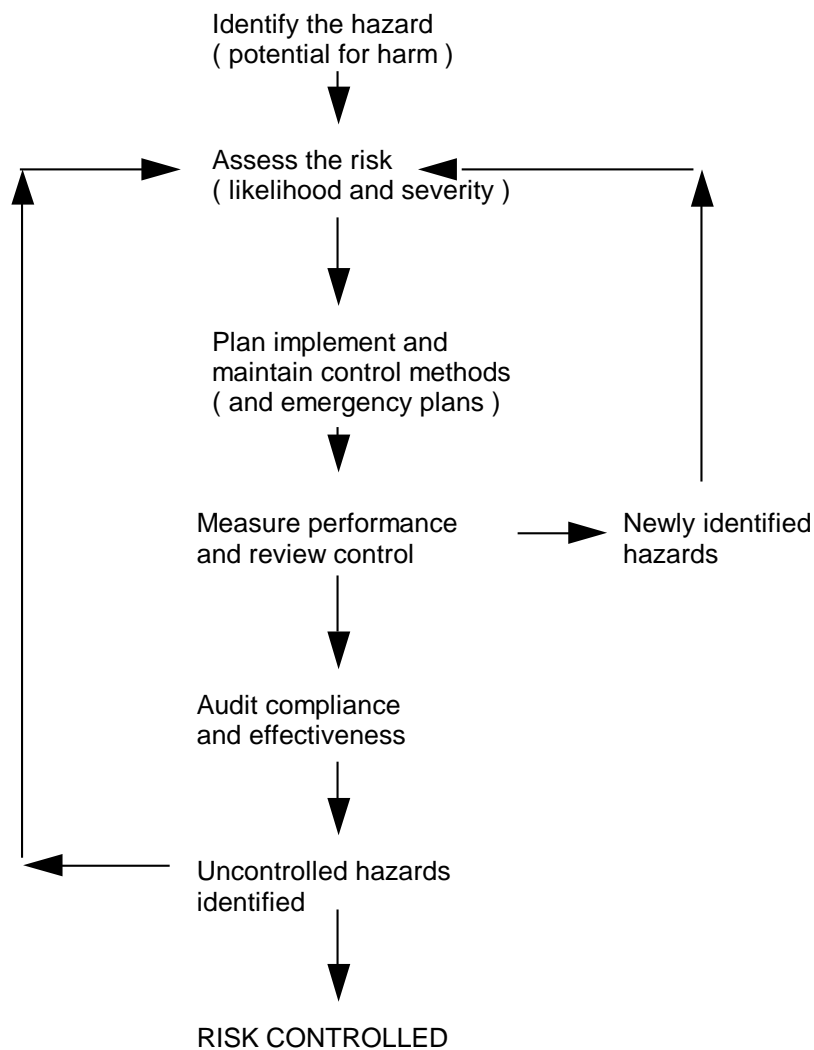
Identify the hazard
( potential for harm )

Assess the risk
( likelihood and severity )

Plan implement and maintain control methods
( and emergency plans )

Measure performance and review control

Newly identified hazards

Audit compliance and effectiveness

Uncontrolled hazards identified

RISK CONTROLLED